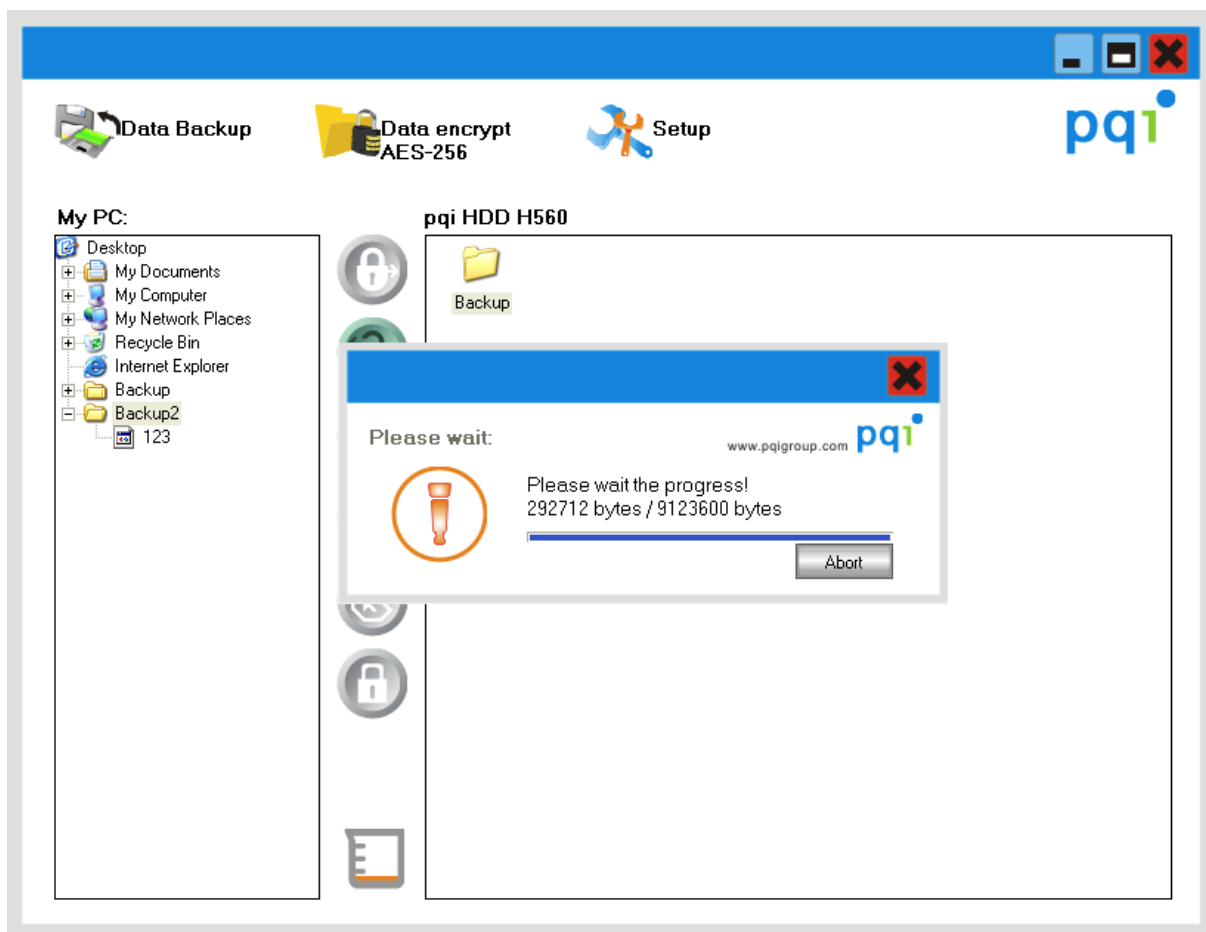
Data Backup

Data encrypt
AES-256

Setup

pqi

My PC:

Desktop
My Documents
My Computer
My Network Places
Recycle Bin
Internet Explorer
Backup
Backup2
123

pqi HDD H560

Backup

Please wait:

www.pqigroup.com pqi

Please wait the progress!
292712 bytes / 9123600 bytes

Abort